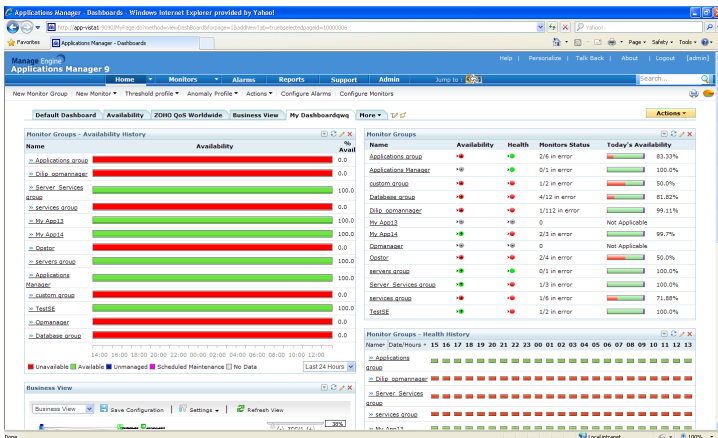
Applications Manager - Dashboards - Windows Internet Explorer provided by Yahoo!

http://app-vista1:9090/MyPage.do?method=viewDashBoard&forpage=1&addNewTab=true&selectedpageid=10000006

Yahoo!

Favorites | Applications Manager - Dashboards

Page ▾ Safety ▾ Tools ▾

Manage Engine
Applications Manager 9

Help | Personalize | Talk Back | About | Logout [admin]

Home ▾ | Monitors ▾ | Alarms | Reports | Support | Admin | Jump to :

Search...

New Monitor Group | New Monitor ▾ | Threshold profile ▾ | Anomaly Profile ▾ | Actions ▾ | Configure Alarms | Configure Monitors

Default Dashboard | Availability | ZOHO QoS Worldwide | Business View | My Dashboardwq | More ▾

Actions ▾

Monitor Groups - Availability History

| Name | Availability | % Avail |
|---|---|---|
| » Applications group | | 0.0 |
| » Dilip_opmanager | | 0.0 |
| » Server Services group | | 100.0 |
| » services group | | 0.0 |
| » My App13 | | 0.0 |
| » My App14 | | 100.0 |
| » Opstor | | 0.0 |
| » servers group | | 100.0 |
| » Applications Manager | | 100.0 |
| » custom group | | 0.0 |
| » TestSE | | 100.0 |
| » Opmanager | | 0.0 |
| » Database group | | 0.0 |

14:00 16:00 18:00 20:00 22:00 00:00 02:00 04:00 06:00 08:00 10:00 12:00

Unavailable | Available | Unmanaged | Scheduled Maintenance | No Data | Last 24 Hours

Monitor Groups

| Name | Availability | Health | Monitors Status | Today's Availability |
|---|---|---|---|---|
| Applications group | | | 2/6 in error | 83.33% |
| Applications Manager | | | 0/1 in error | 100.0% |
| custom group | | | 1/2 in error | 50.0% |
| Database group | | | 4/12 in error | 81.82% |
| Dilip_opmanager | | | 1/112 in error | 99.11% |
| My App13 | | | 0 | Not Applicable |
| My App14 | | | 2/3 in error | 99.7% |
| Opmanager | | | 0 | Not Applicable |
| Opstor | | | 2/4 in error | 50.0% |
| servers group | | | 0/1 in error | 100.0% |
| Server Services group | | | 1/3 in error | 100.0% |
| services group | | | 1/6 in error | 71.88% |
| TestSE | | | 1/2 in error | 100.0% |

Monitor Groups - Health History

Name▾ Date/Hours ▾ 15 16 17 18 19 20 21 22 23 00 01 02 03 04 05 06 07 08 09 10 11 12 13

» Applications group
» Dilip_opmanager
» Server Services group
» services group
» My App13

Business View

Business View | Save Configuration | Settings ▾ | Refresh View

30%

Done | Local intranet | 100%